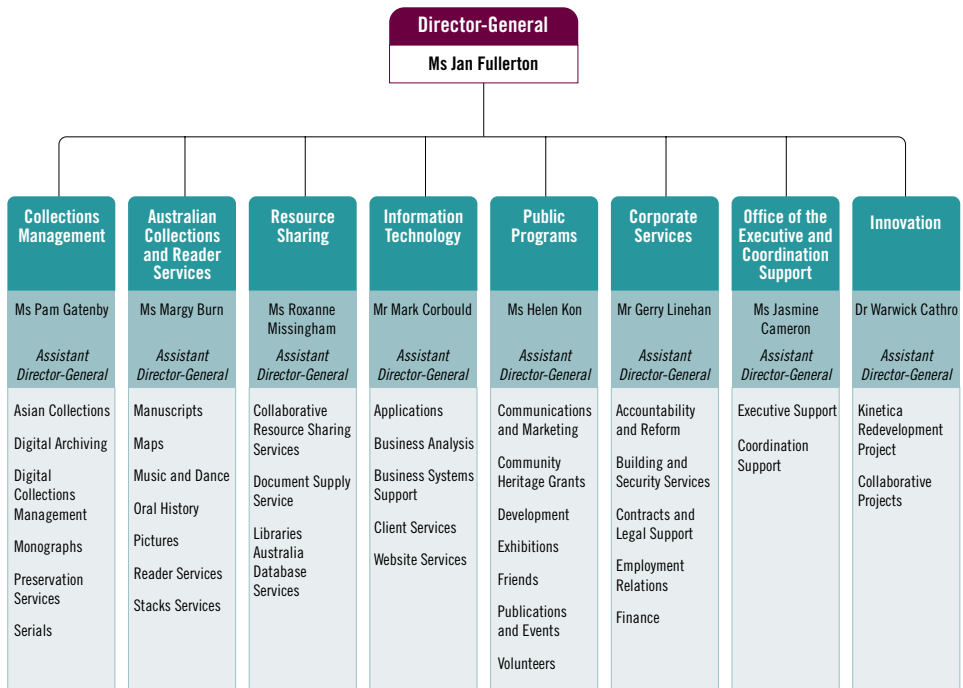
Director-General
Ms Jan Fullerton

Collections Management
Ms Pam Gatenby
Assistant Director-General
Asian Collections
Digital Archiving
Digital Collections Management
Monographs
Preservation Services
Serials

Australian Collections and Reader Services
Ms Margy Burn
Assistant Director-General
Manuscripts
Maps
Music and Dance
Oral History
Pictures
Reader Services
Stacks Services

Resource Sharing
Ms Roxanne Missingham
Assistant Director-General
Collaborative Resource Sharing Services
Document Supply Service
Libraries Australia Database Services

Information Technology
Mr Mark Corbould
Assistant Director-General
Applications
Business Analysis
Business Systems Support
Client Services
Website Services

Public Programs
Ms Helen Kon
Assistant Director-General
Communications and Marketing
Community Heritage Grants
Development
Exhibitions
Friends
Publications and Events
Volunteers

Corporate Services
Mr Gerry Linehan
Assistant Director-General
Accountability and Reform
Building and Security Services
Contracts and Legal Support
Employment Relations
Finance

Office of the Executive and Coordination Support
Ms Jasmine Cameron
Assistant Director-General
Executive Support
Coordination Support

Innovation
Dr Warwick Cathro
Assistant Director-General
Kinetica Redevelopment Project
Collaborative Projects